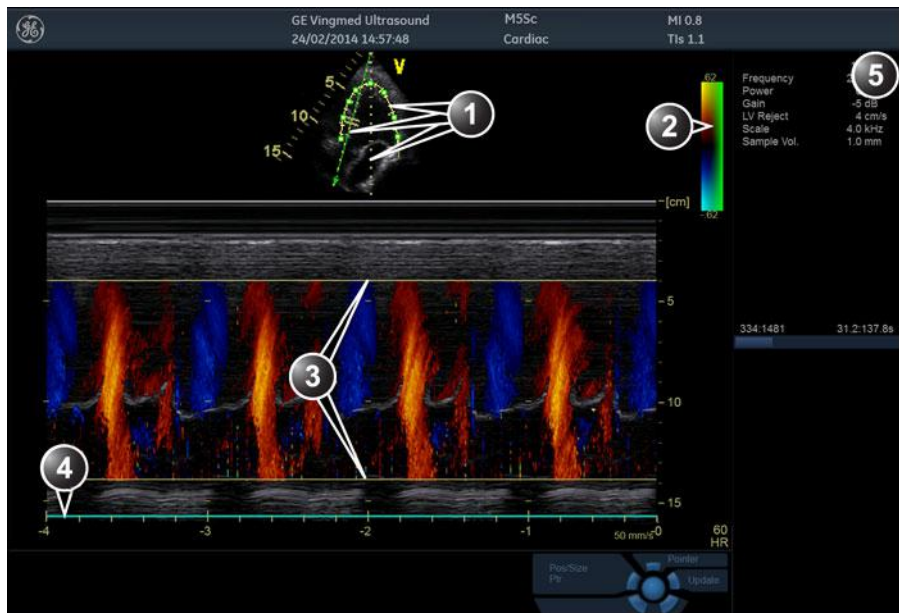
GE Vingmed Ultrasound
24/02/2014 14:57:48
M5Sc
Cardiac
MI 0.8
TIs 1.1

V
5
10
15
1
2
62
-62
Frequency
Power
Gain
LV Reject
Scale
Sample Vol.
2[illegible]
-5 dB
4 cm/s
4.0 kHz
1.0 mm
5

[cm]
-5
3
-10
4
-15
334:1481
31.2:137.8s
-4
-3
-2
-1
0
50 mm/s
60
HR

Pos/Size
Ptr
Pointer
Update